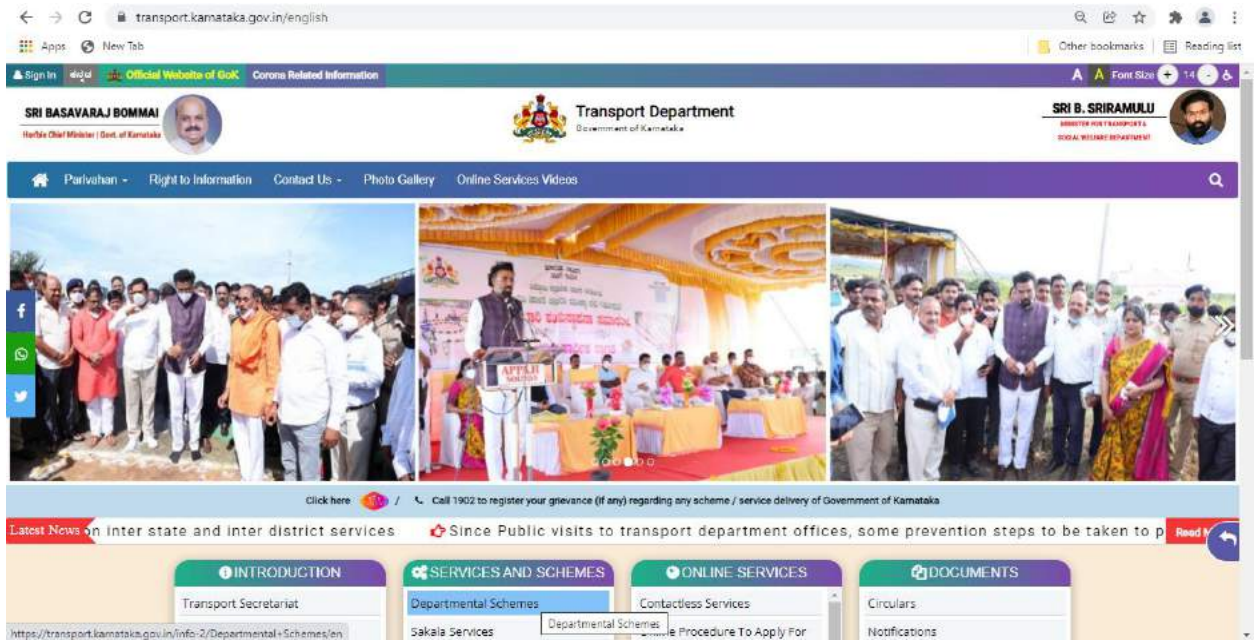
transport.karnataka.gov.in/english

Apps New Tab

Other bookmarks | Reading list

Sign In ಕನ್ನಡ Official Website of GoK Corona Related Information

A A Font Size + 14 -

SRI BASAVARAJ BOMMAI
Hon'ble Chief Minister | Govt. of Karnataka

Transport Department
Government of Karnataka

SRI B. SRIRAMULU
MINISTER FOR TRANSPORT & SOCIAL WELFARE DEPARTMENT

Parivahan - Right to Information Contact Us - Photo Gallery Online Services Videos

APPAJI SOUNDS

Click here / Call 1902 to register your grievance (if any) regarding any scheme / service delivery of Government of Karnataka

Latest News on inter state and inter district services Since Public visits to transport department offices, some prevention steps to be taken to p Read M

INTRODUCTION
Transport Secretariat

SERVICES AND SCHEMES
Departmental Schemes
Sakala Services

Departmental Schemes

ONLINE SERVICES
Contactless Services
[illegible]e Procedure To Apply For

DOCUMENTS
Circulars
Notifications

https://transport.karnataka.gov.in/info-2/Departmental+Schemes/en